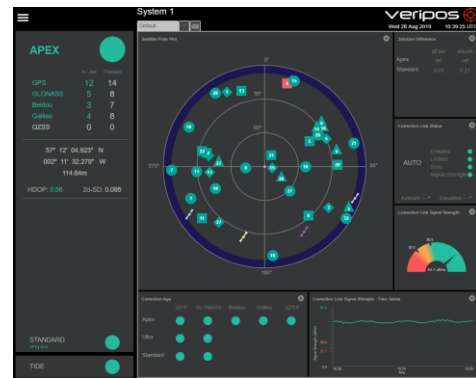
System 1
Default
Veripos
Wed 28 Aug 2019 10:39:25 UTC

APEX
In Use Tracked
GPS 12 14
GLONASS 5 8
Beidou 3 7
Galileo 4 8
QZSS 0 0

57° 12' 04.923" N
002° 11' 32.279" W
114.64m

HDOP: 0.56 2d-SD: 0.095

STANDARD
TIDE

Satellite Polar Plot
0°
90°
180°
270°
30°
60°

Solution Difference
Apex
Standard

Correction Link Status
AUTO
Enabled
Locked
Sync
Signal Strength

Correction Link Signal Strength
44.7 dBHz

Correction Age
GPS GLONASS Beidou Galileo QZSS
Apex
Ultra
Standard

Correction Link Signal Strength - Time Series